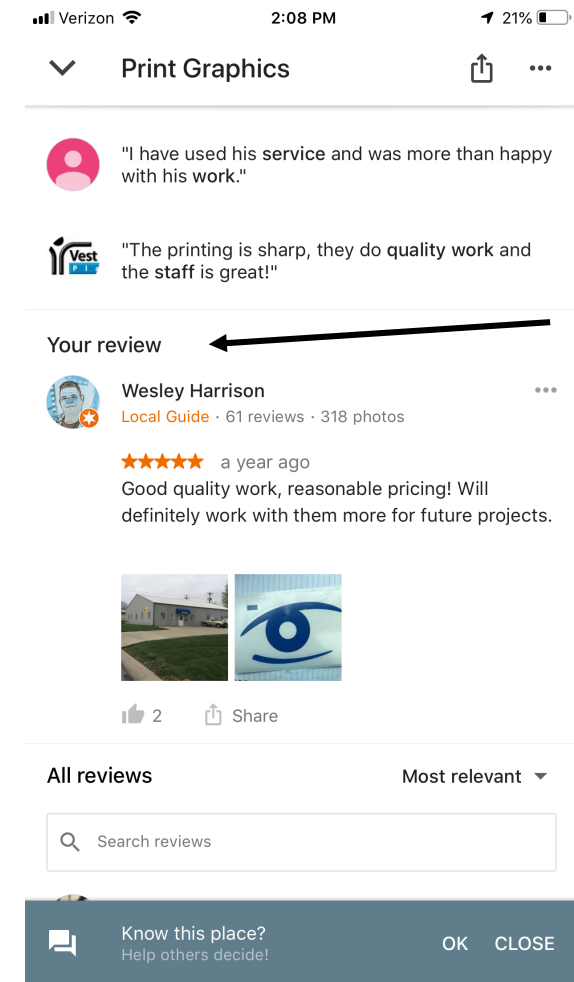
Verizon 2:08 PM 21%

Print Graphics

"I have used his service and was more than happy with his work."

Vest PI

"The printing is sharp, they do quality work and the staff is great!"

Your review

Wesley Harrison

Local Guide · 61 reviews · 318 photos

★★★★★ a year ago

Good quality work, reasonable pricing! Will definitely work with them more for future projects.

2 Share

All reviews

Most relevant

Search reviews

Know this place?

Help others decide!

OK CLOSE